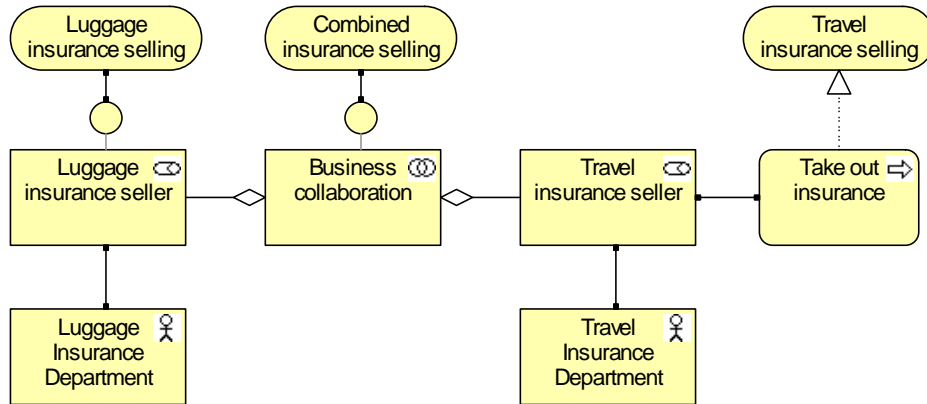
Luggage insurance selling

Combined insurance selling

Travel insurance selling

Luggage insurance seller

Business collaboration

Travel insurance seller

Take out insurance

Luggage Insurance Department

Travel Insurance Department